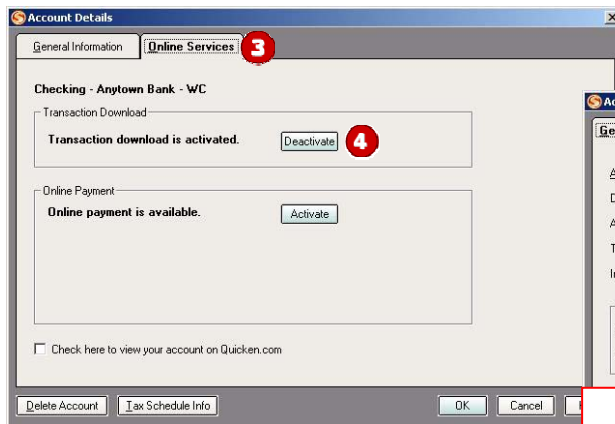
Account Details

General Information | Online Services 3

Checking - Anytown Bank - WC

Transaction Download
Transaction download is activated. Deactivate 4

Online Payment
Online payment is available. Activate

Check here to view your account on Quicken.com

Delete Account | Tax Schedule Info | OK | Cancel

Acc
Ge
A
D
A
T
I